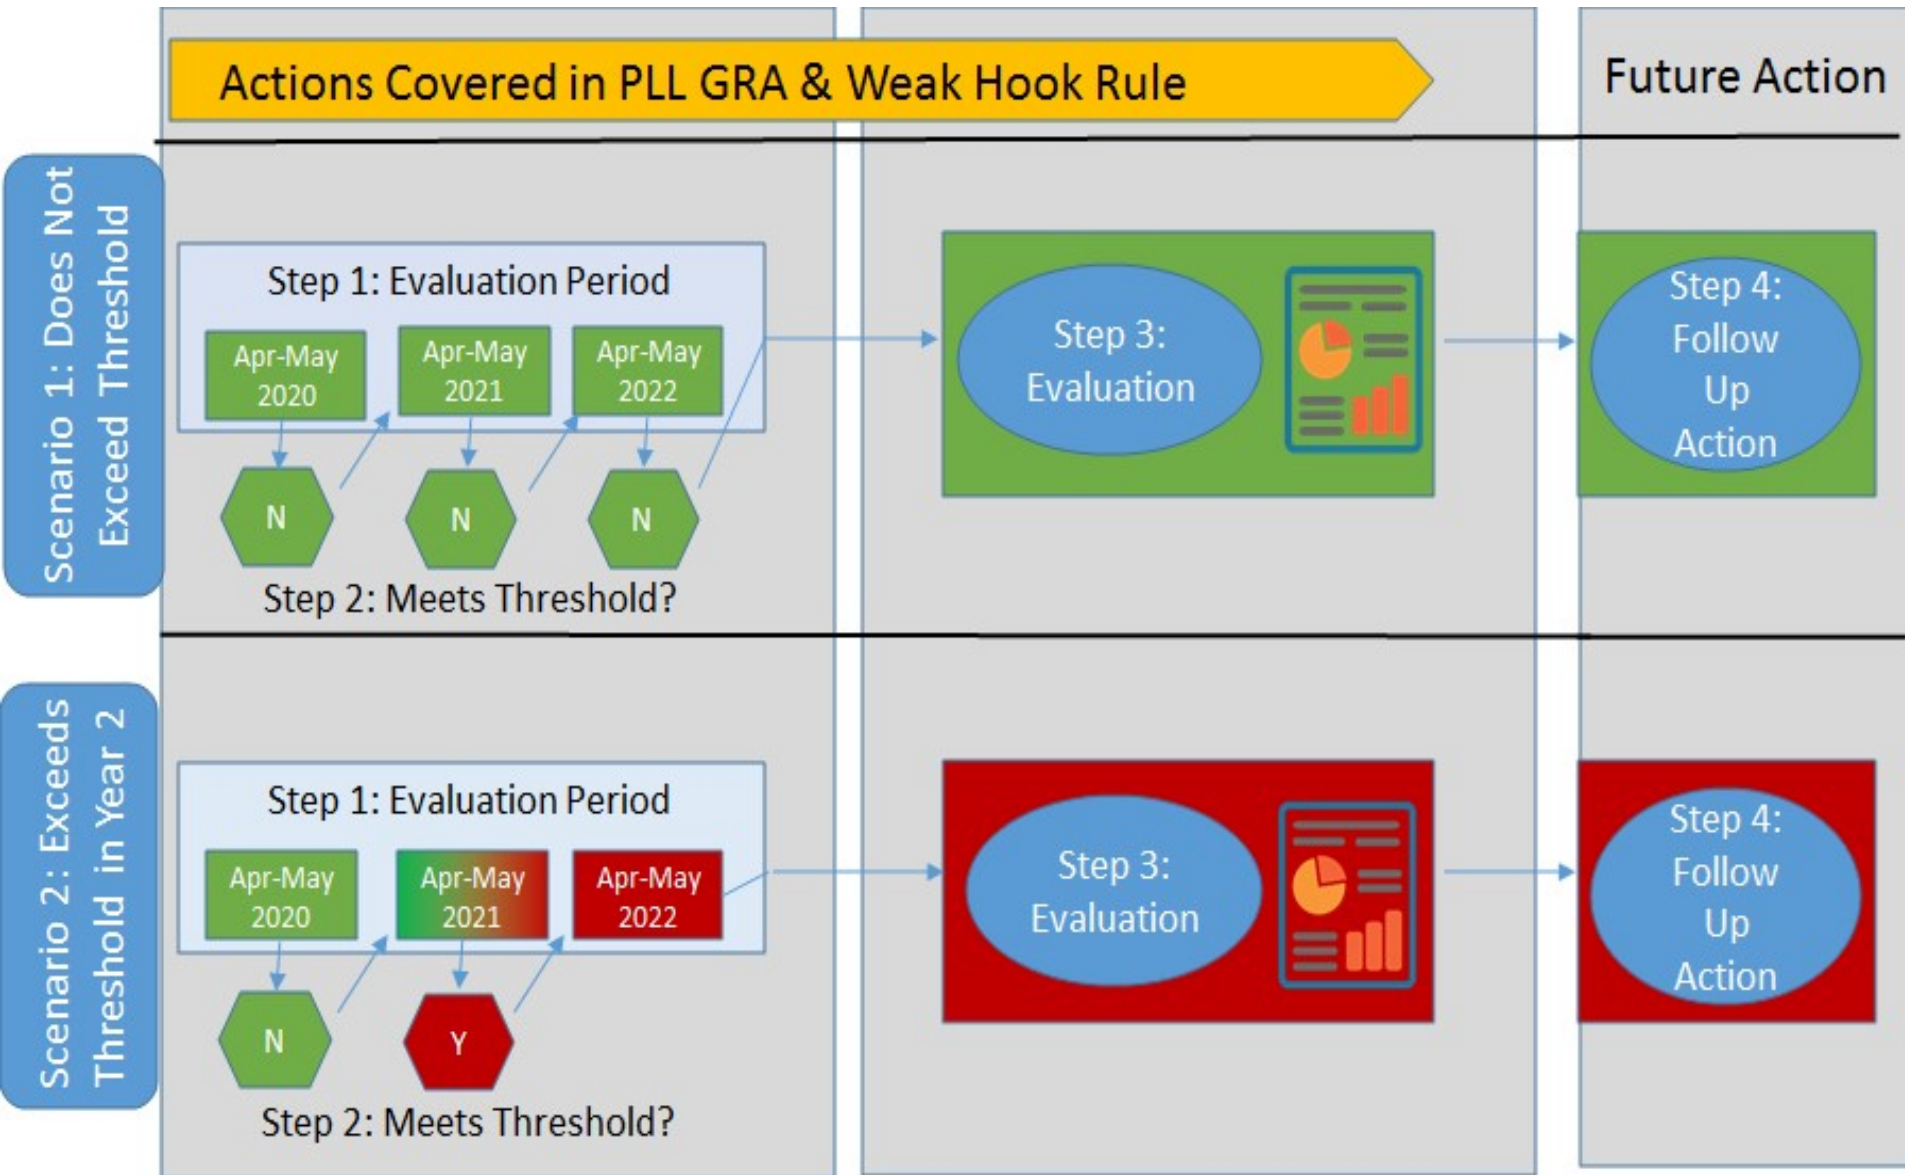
Actions Covered in PLL GRA & Weak Hook Rule

Future Action

Scenario 1: Does Not Exceed Threshold

Step 1: Evaluation Period

Apr-May 2020

Apr-May 2021

Apr-May 2022

N

N

N

Step 2: Meets Threshold?

Step 3: Evaluation

Step 4: Follow Up Action

Scenario 2: Exceeds Threshold in Year 2

Step 1: Evaluation Period

Apr-May 2020

Apr-May 2021

Apr-May 2022

N

Y

Step 2: Meets Threshold?

Step 3: Evaluation

Step 4: Follow Up Action